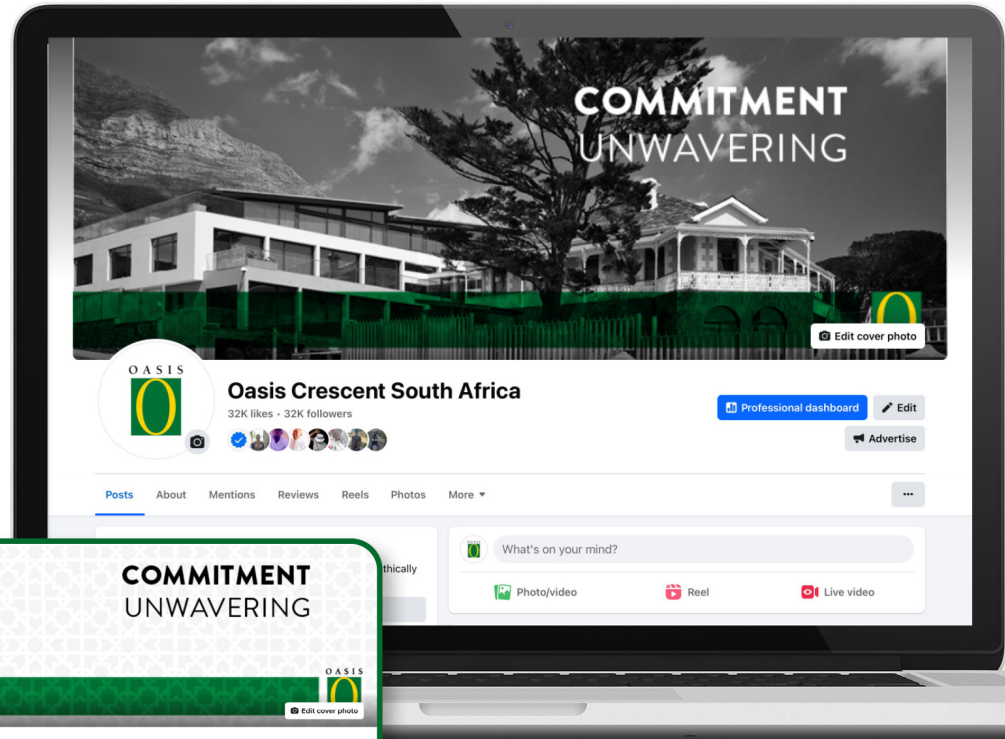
COMMITMENT
UNWAVERING

Edit cover photo

OASIS

Oasis Crescent South Africa
32K likes • 32K followers

Professional dashboard
Edit
Advertise

Posts About Mentions Reviews Reels Photos More

...

thically

What's on your mind?

Photo/video
Reel
Live video

COMMITMENT
UNWAVERING

OASIS

Edit cover photo